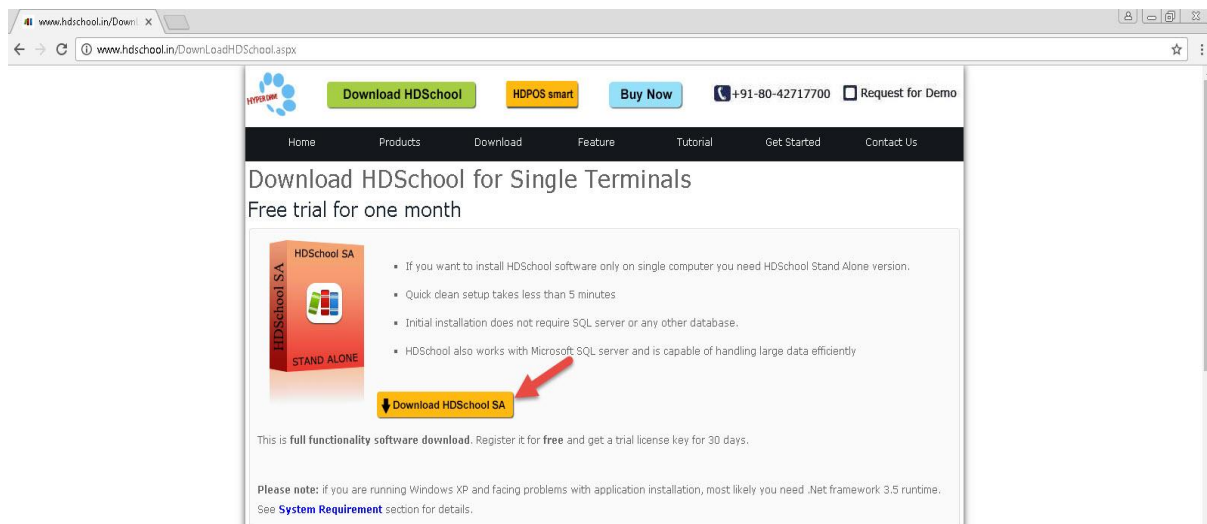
www.hdschool.in/Downl ×

www.hdschool.in/DownLoadHDSchool.aspx

HYPERONE

Download HDSchool

HDPOS smart

Buy Now

+91-80-42717700

Request for Demo

Home Products Download Feature Tutorial Get Started Contact Us

Download HDSchool for Single Terminals

Free trial for one month

HDSchool SA

HDSchool SA

STAND ALONE

▪ If you want to install HDSchool software only on single computer you need HDSchool Stand Alone version.

▪ Quick clean setup takes less than 5 minutes

▪ Initial installation does not require SQL server or any other database.

▪ HDSchool also works with Microsoft SQL server and is capable of handling large data efficiently

Download HDSchool SA

This is full functionality software download. Register it for free and get a trial license key for 30 days.

Please note: if you are running Windows XP and facing problems with application installation, most likely you need .Net framework 3.5 runtime. See System Requirement section for details.